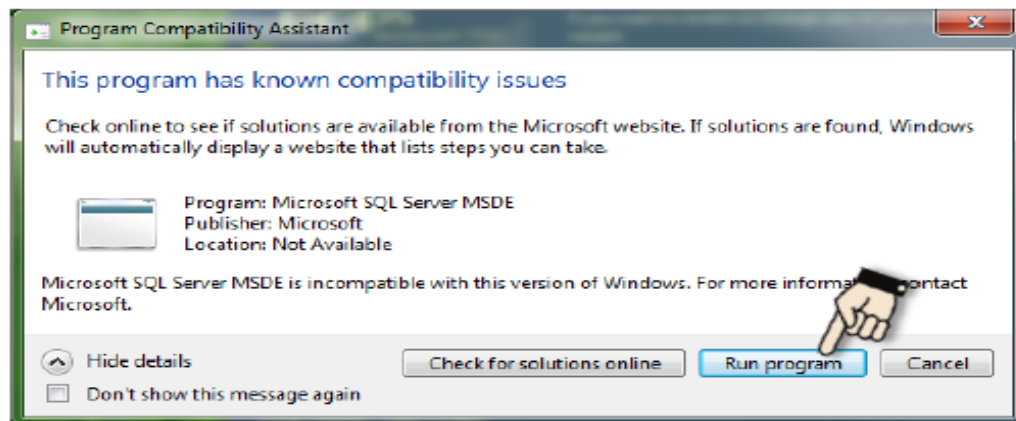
Program Compatibility Assistant

This program has known compatibility issues

Check online to see if solutions are available from the Microsoft website. If solutions are found, Windows will automatically display a website that lists steps you can take.

Program: Microsoft SQL Server MSDE
Publisher: Microsoft
Location: Not Available

Microsoft SQL Server MSDE is incompatible with this version of Windows. For more informa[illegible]ontact Microsoft.

Hide details

Don't show this message again

Check for solutions online

Run program

Cancel